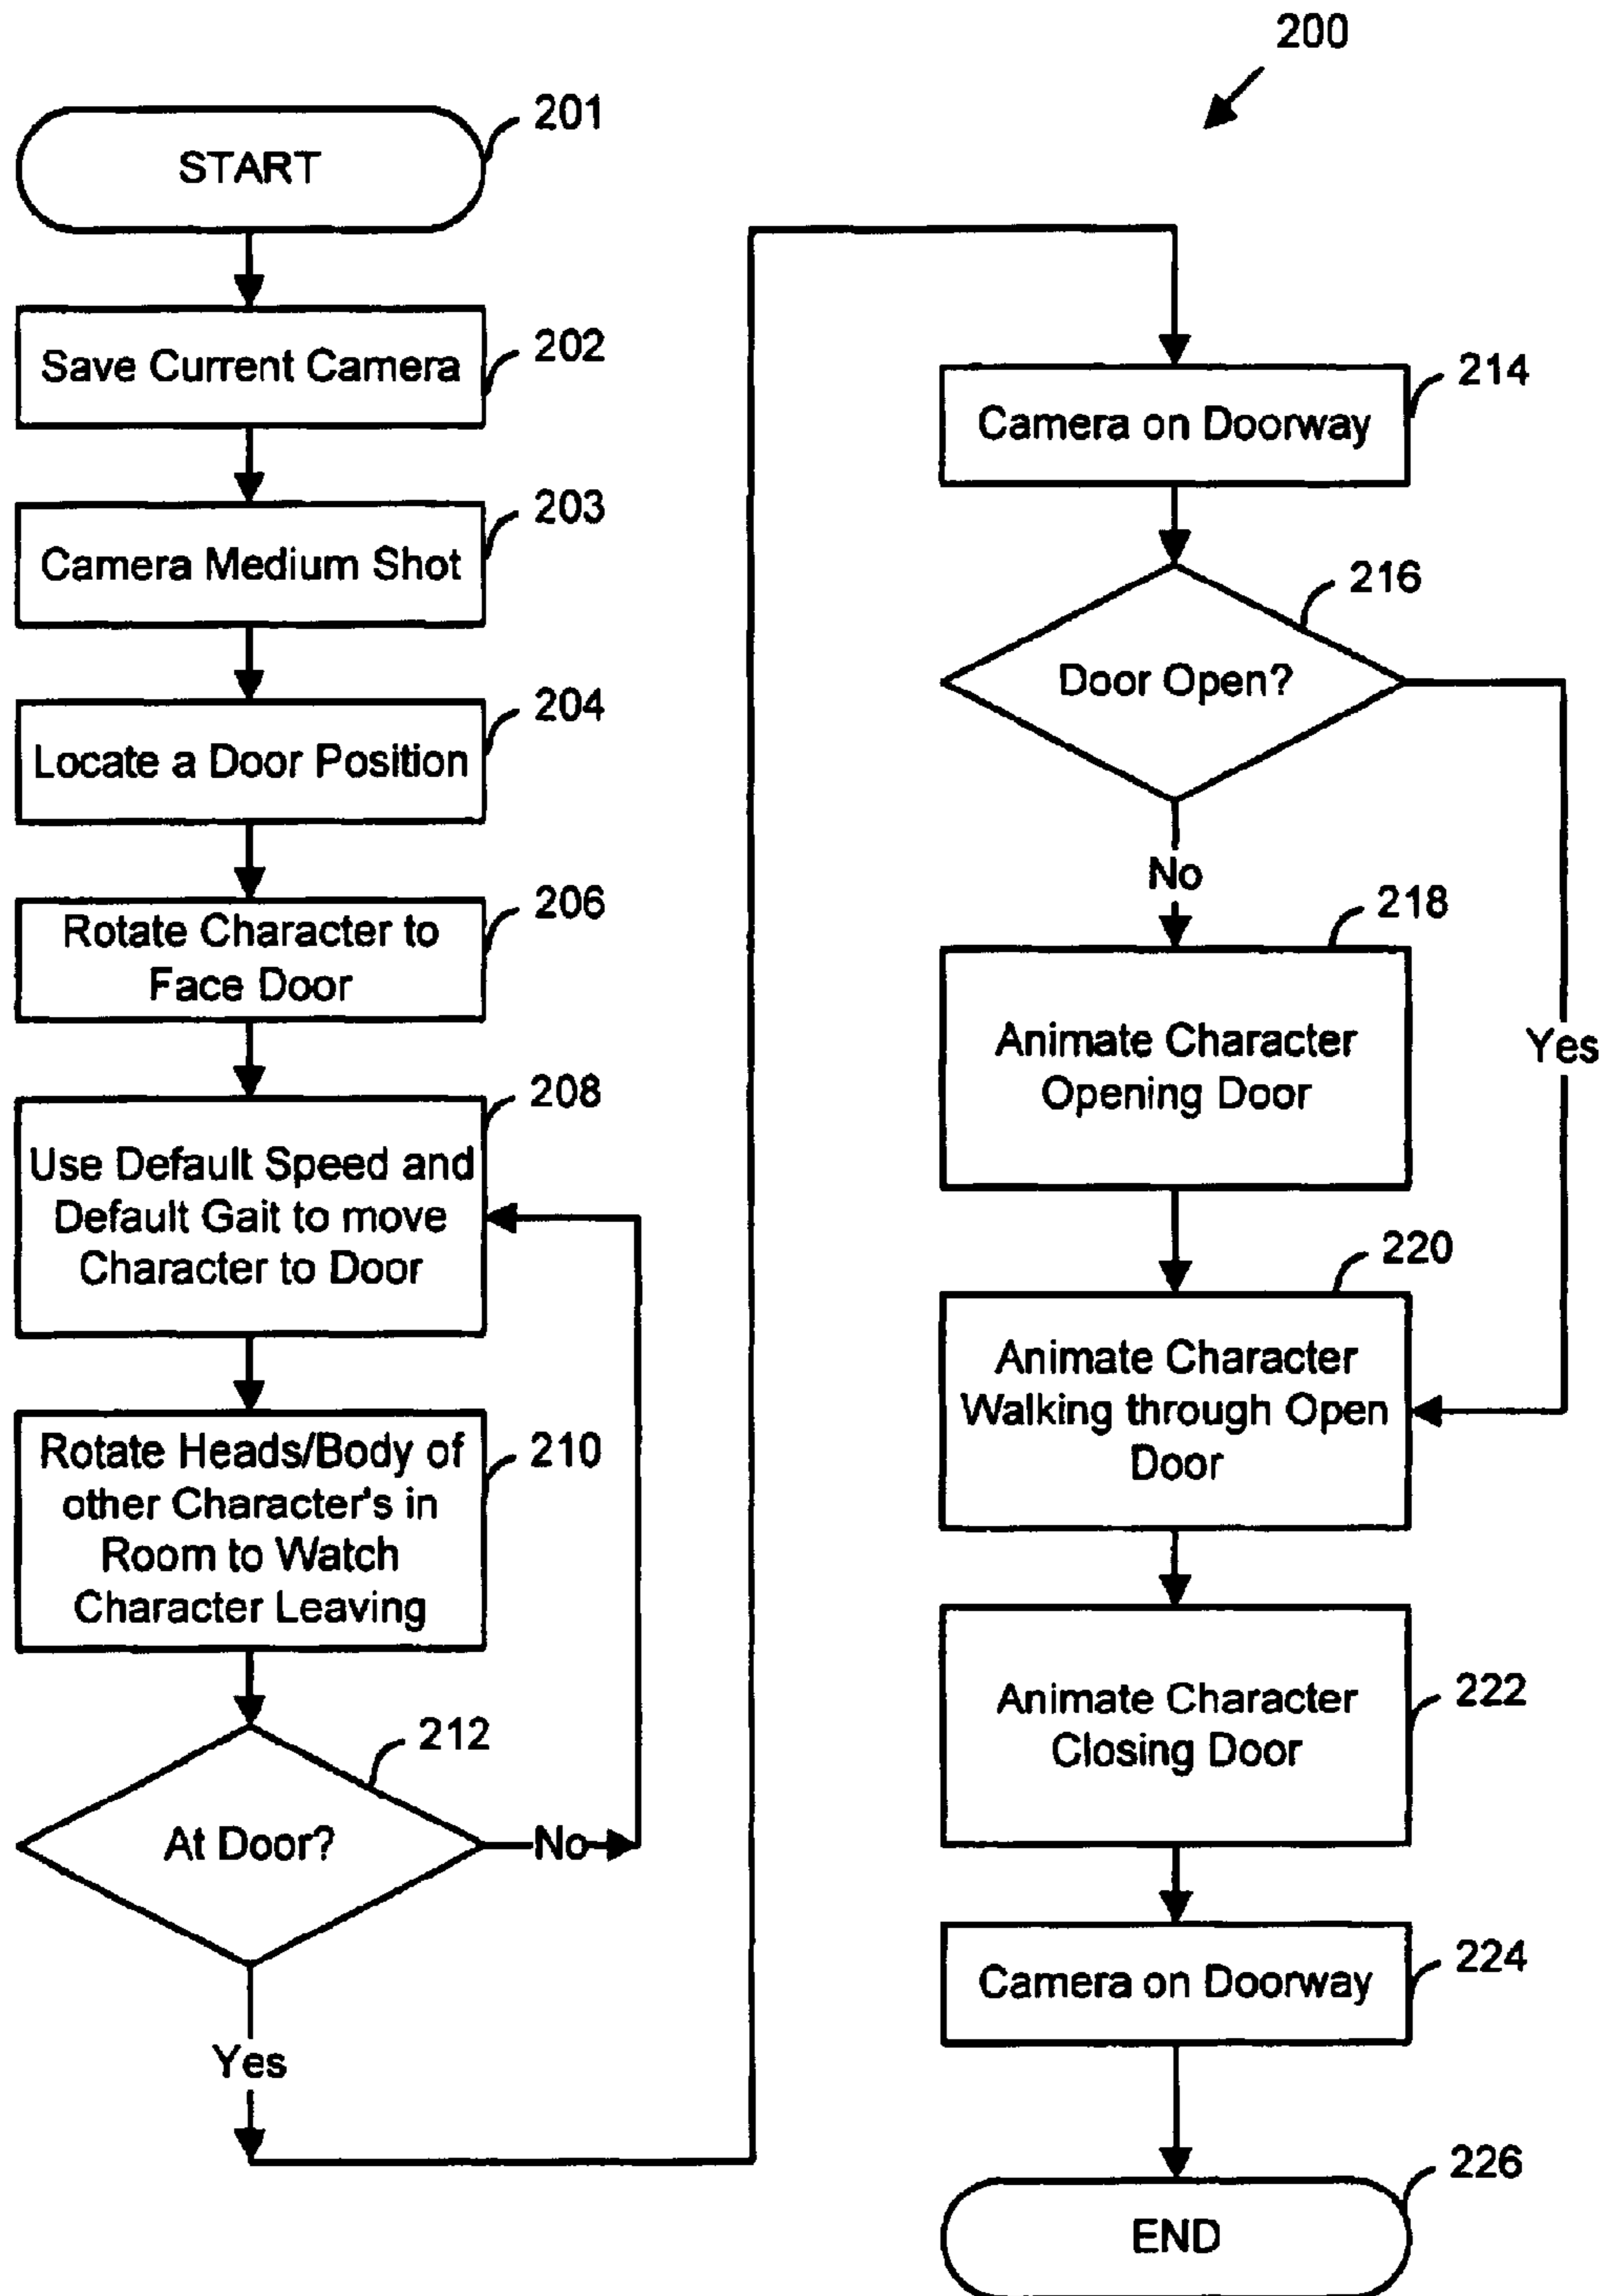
200

START
201

Save Current Camera
202

Camera Medium Shot
203

Locate a Door Position
204

Rotate Character to Face Door
206

Use Default Speed and Default Gait to move Character to Door
208

Rotate Heads/Body of other Character's in Room to Watch Character Leaving
210

At Door?
212

No

Yes

Camera on Doorway
214

Door Open?
216

No

Yes

Animate Character Opening Door
218

Animate Character Walking through Open Door
220

Animate Character Closing Door
222

Camera on Doorway
224

END
226